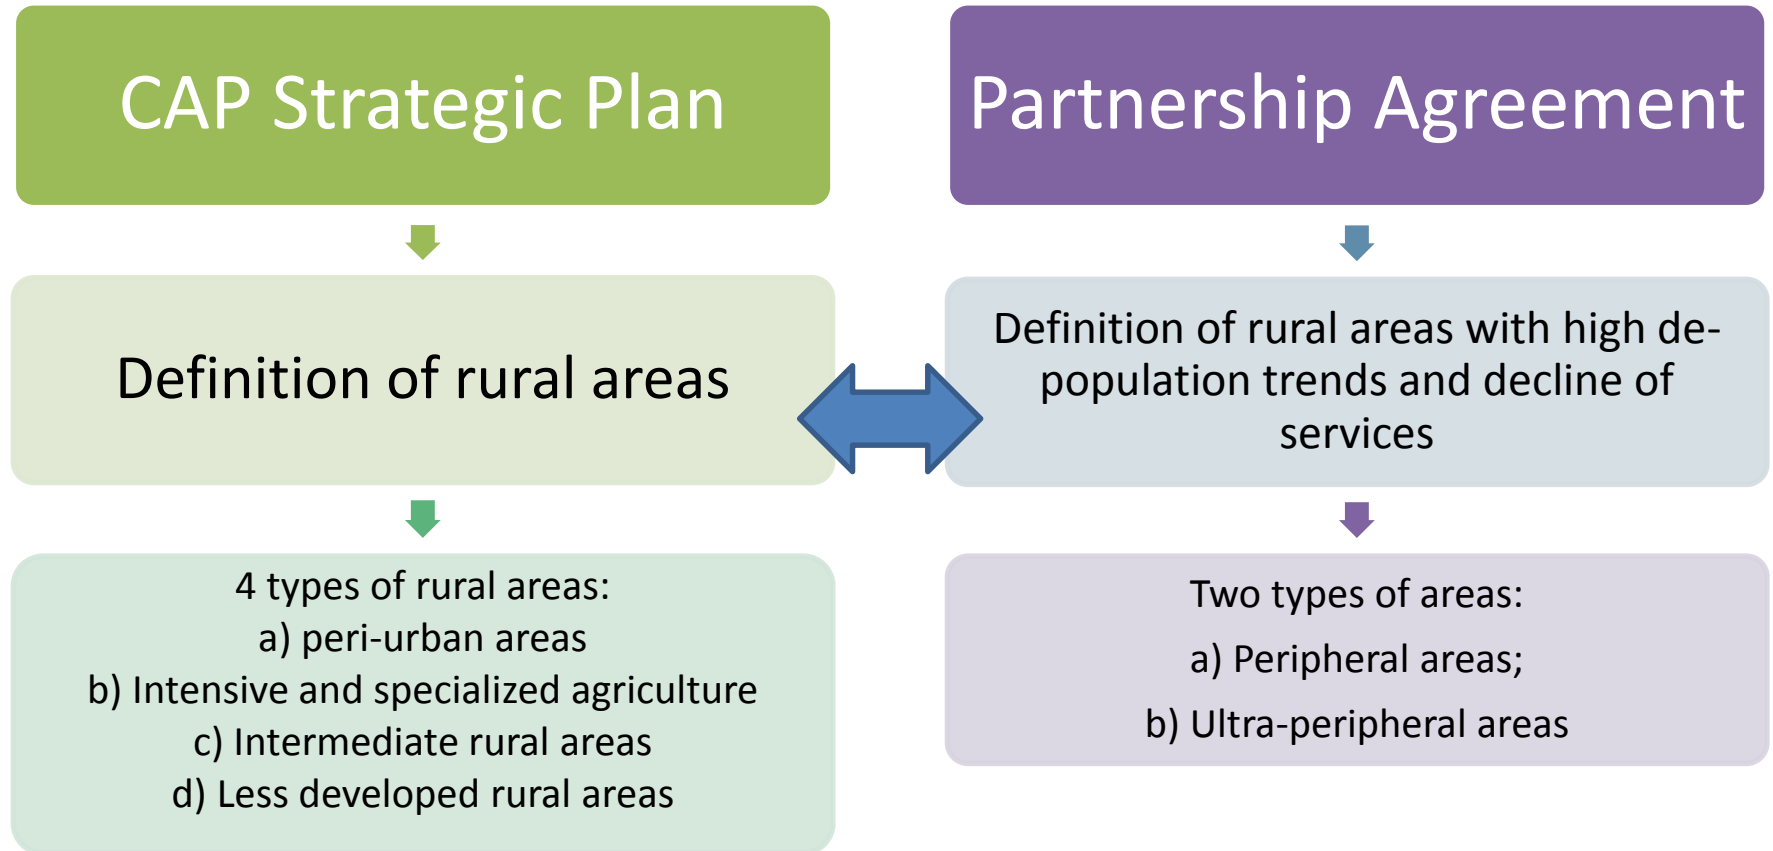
CAP Strategic Plan

Partnership Agreement

Definition of rural areas

Definition of rural areas with high de-population trends and decline of services

4 types of rural areas:
a) peri-urban areas
b) Intensive and specialized agriculture
c) Intermediate rural areas
d) Less developed rural areas

Two types of areas:
a) Peripheral areas;
b) Ultra-peripheral areas